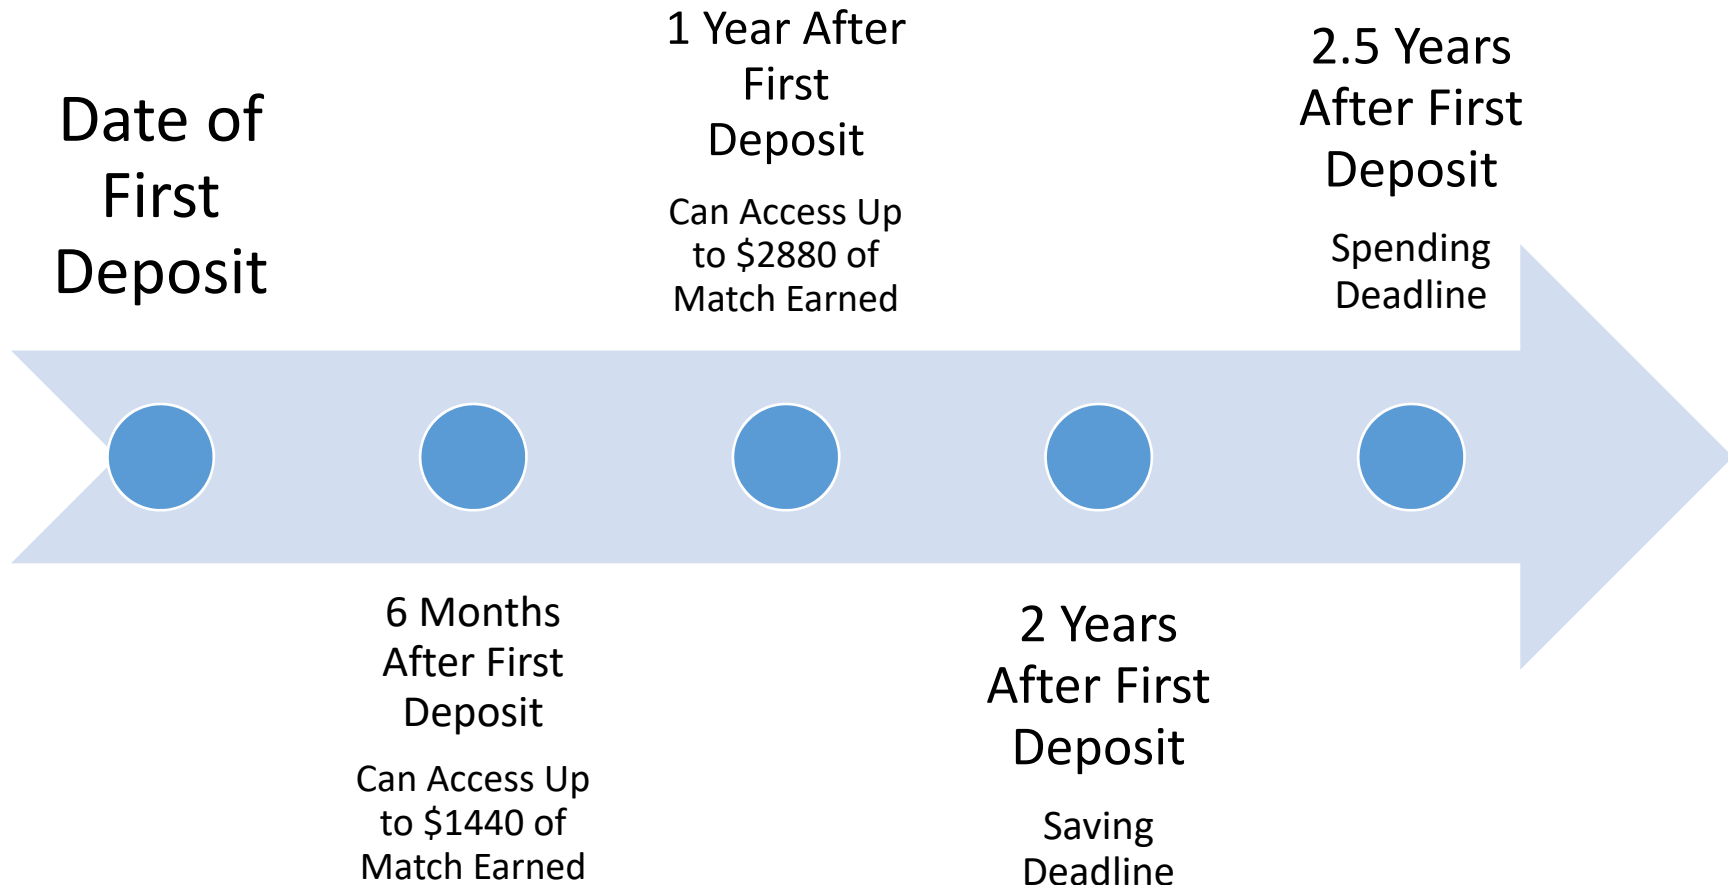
Date of First Deposit

6 Months After First Deposit

Can Access Up to \$1440 of Match Earned

1 Year After First Deposit

Can Access Up to \$2880 of Match Earned

2 Years After First Deposit

Saving Deadline

2.5 Years After First Deposit

Spending Deadline